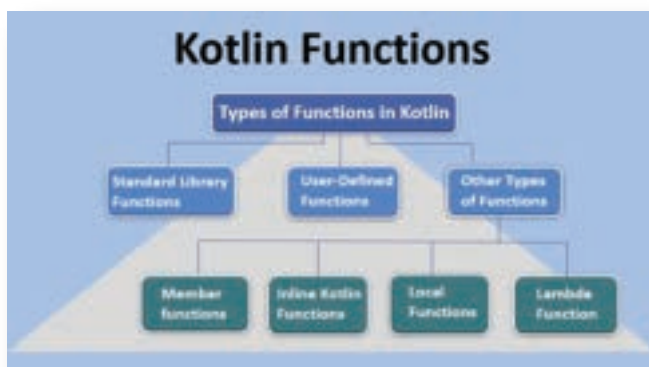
Kotlin Functions

Types of Functions in Kotlin

Standard Library Functions

User-Defined Functions

Other Types of Functions

Member functions

Inline Kotlin Functions

Local Functions

Lambda Function